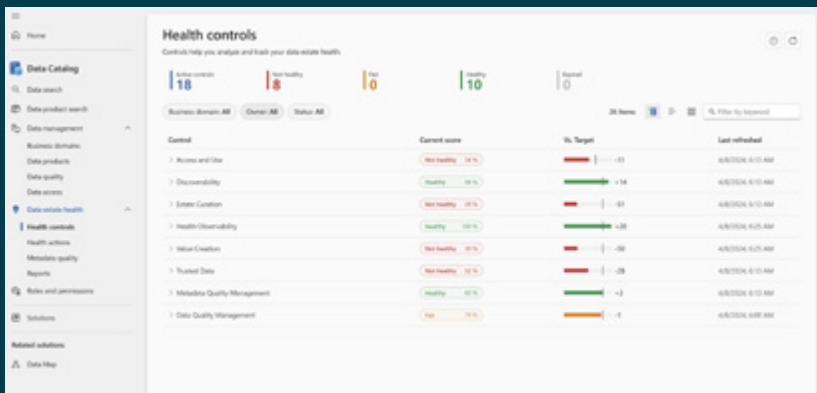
Home

Data Catalog

Data search

Data product search

Data management

Business domains

Data products

Data quality

Data access

Data estate health

Health controls

Health actions

Metadata quality

Reports

Roles and permissions

Solutions

Related solutions

Data Map

Health controls

Controls help you analyze and track your data estate health.

Active controls 18

Not healthy 8

Fair 0

Healthy 10

Expired 0

Business domain: All

Owner: All

Status: All

26 items

Filter by keyword

| Control | Current score | Vs. Target | Last refreshed |
|---|---|---|---|
| Access and Use | Not healthy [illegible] | -11 | 4/8/2024, 6:13 AM |
| Discoverability | Healthy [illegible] | +14 | 4/8/2024, 6:13 AM |
| Estate Curation | Not healthy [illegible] | -51 | 4/8/2024, 6:13 AM |
| Health Observability | Healthy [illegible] | +20 | 4/8/2024, 6:25 AM |
| Value Creation | Not healthy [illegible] | -50 | 4/8/2024, 6:25 AM |
| Trusted Data | Not healthy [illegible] | -28 | 4/8/2024, 6:13 AM |
| Metadata Quality Management | Healthy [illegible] | +3 | 4/8/2024, 6:13 AM |
| Data Quality Management | Fair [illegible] | -1 | 4/8/2024, 6:08 AM |